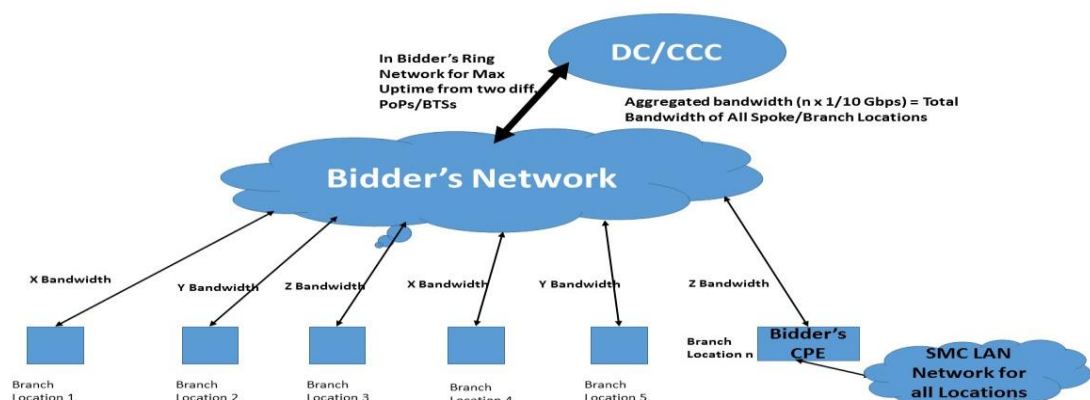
In Bidder's Ring Network for Max Uptime from two diff. PoPs/BTSs

DC/CCC

Aggregated bandwidth (n x 1/10 Gbps) = Total Bandwidth of All Spoke/Branch Locations

Bidder's Network

X Bandwidth

Y Bandwidth

Z Bandwidth

X Bandwidth

Y Bandwidth

Z Bandwidth

Branch Location 1

Branch Location 2

Branch Location 3

Branch Location 4

Branch Location 5

Branch Location n

Bidder's CPE

SMC LAN Network for all Locations